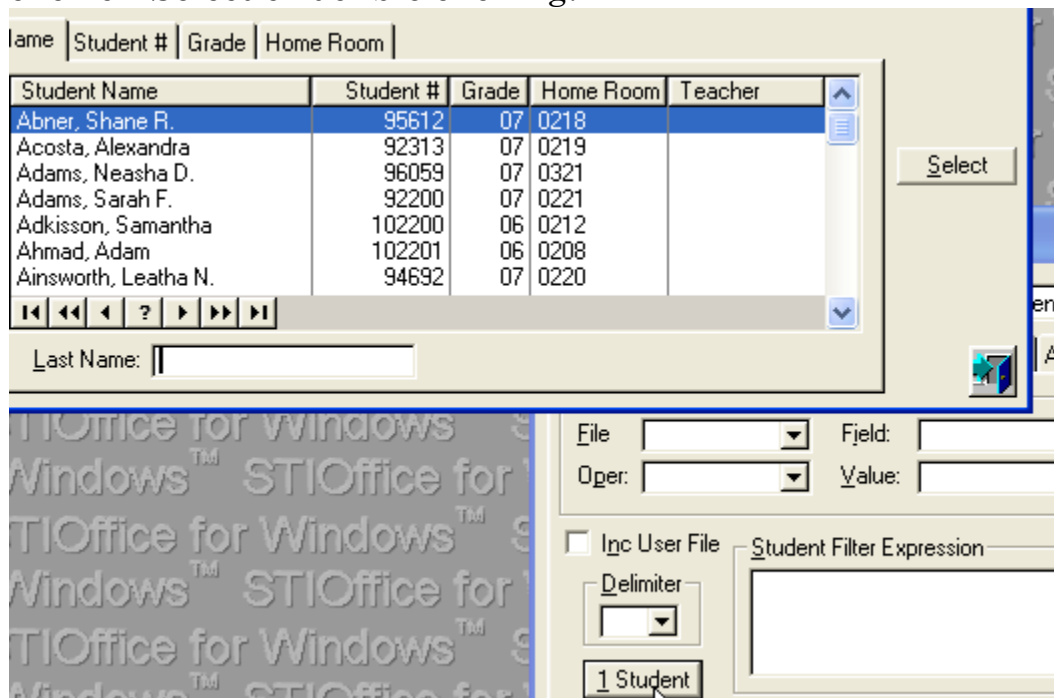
lame | Student # | Grade | Home Room

| Student Name | Student # | Grade | Home Room | Teacher |
|---|---|---|---|---|
| Abner, Shane R. | 95612 | 07 | 0218 | |
| Acosta, Alexandra | 92313 | 07 | 0219 | |
| Adams, Neasha D. | 96059 | 07 | 0321 | |
| Adams, Sarah F. | 92200 | 07 | 0221 | |
| Adkisson, Samantha | 102200 | 06 | 0212 | |
| Ahmad, Adam | 102201 | 06 | 0208 | |
| Ainsworth, Leatha N. | 94692 | 07 | 0220 | |

?

Select

Last Name:

STIOffice for Windows™ STIOffice for Windows™ STIOffice for Windows™ STIOffice for Windows™ STIOffice for Windows™

File
Field:
Oper:
Value:

Inc User File
Delimiter
Student Filter Expression
1 Student